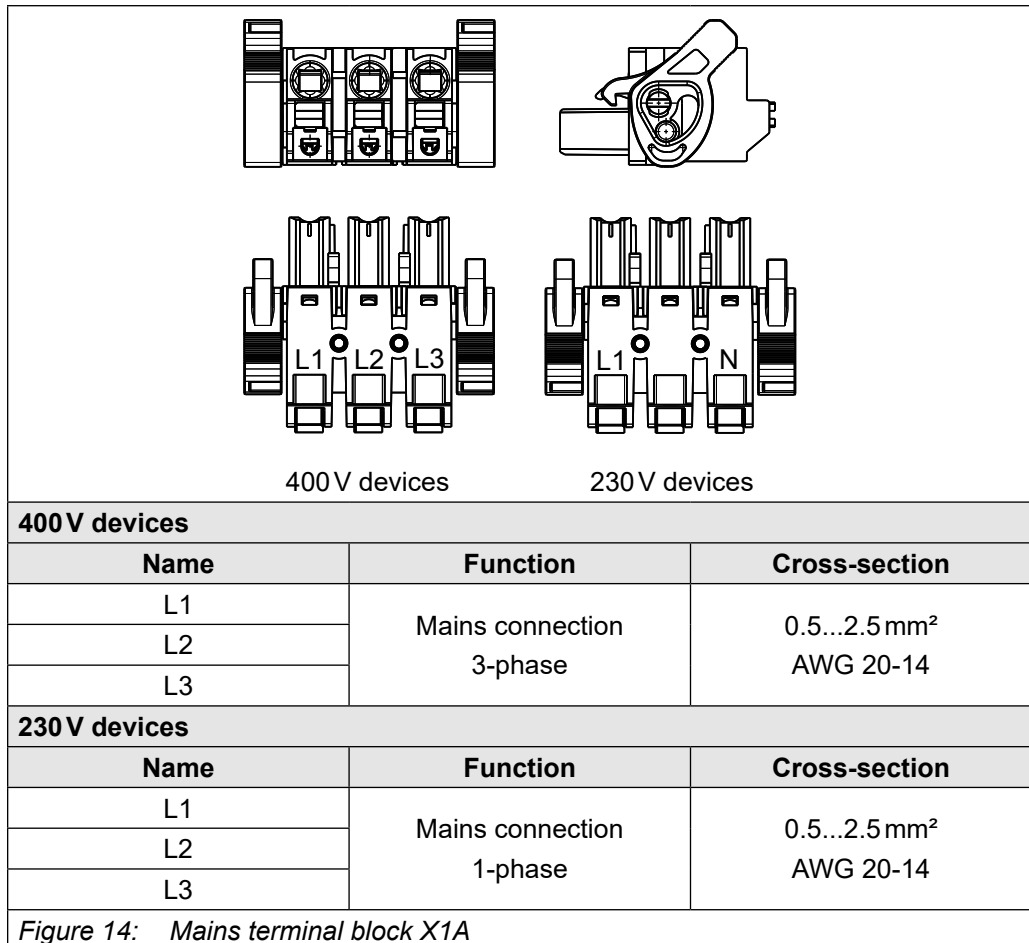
L1 L2 L3

L1 N

400 V devices 230 V devices

**400 V devices**

| Name | Function | Cross-section |
|---|---|---|
| L1 | Mains connection 3-phase | 0.5...2.5 mm² AWG 20-14 |
| L2 | | |
| L3 | | |

**230 V devices**

| Name | Function | Cross-section |
|---|---|---|
| L1 | Mains connection 1-phase | 0.5...2.5 mm² AWG 20-14 |
| L2 | | |
| L3 | | |

*Figure 14: Mains terminal block X1A*